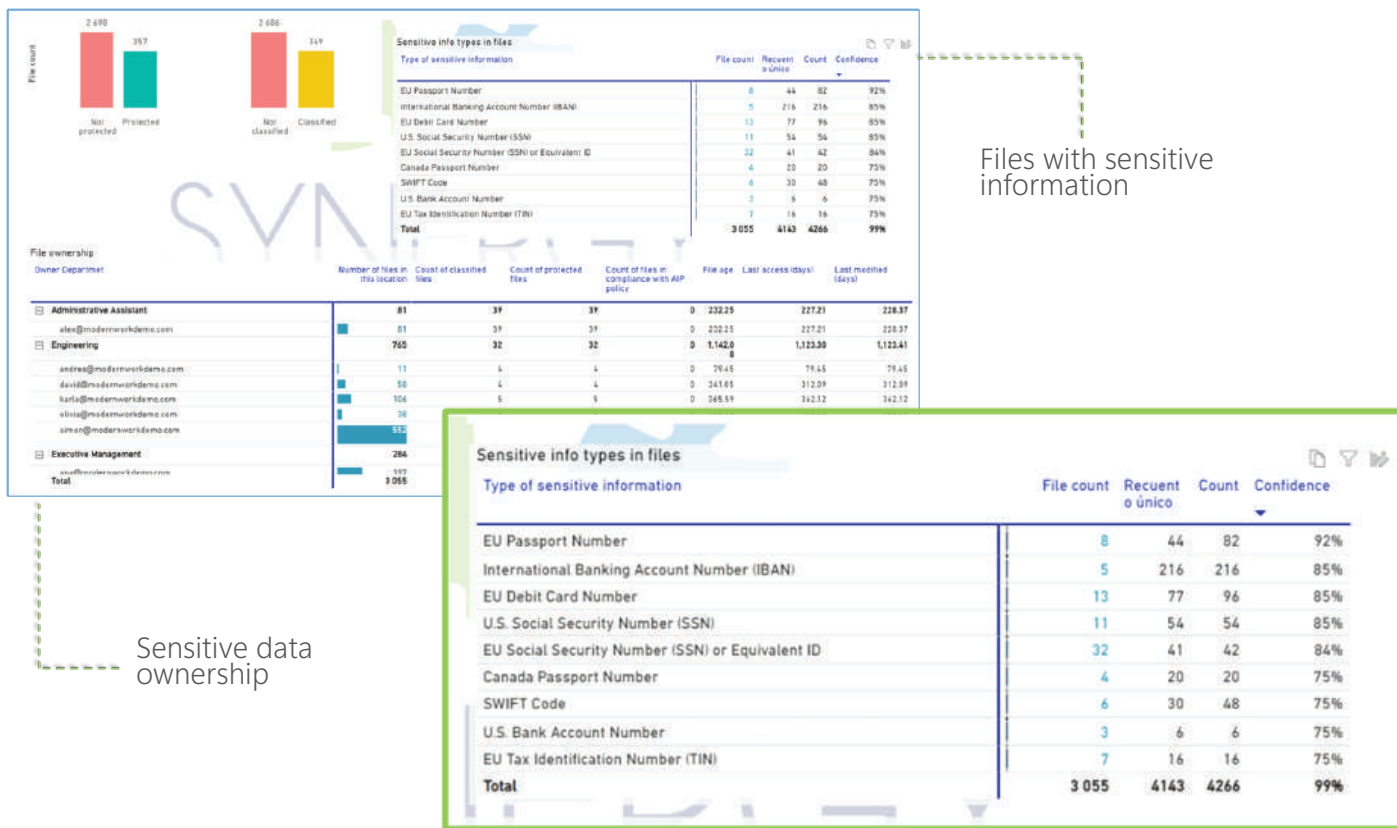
2 698
357
Not protected
Protected
File count
2 686
349
Not classified
Classified

Sensitive info types in files

| Type of sensitive information | File count | Recuent o único | Count | Confidence |
|---|---|---|---|---|
| EU Passport Number | 8 | 44 | 82 | 92% |
| International Banking Account Number (IBAN) | 5 | 216 | 216 | 85% |
| EU Debit Card Number | 13 | 77 | 96 | 85% |
| U.S. Social Security Number (SSN) | 11 | 54 | 54 | 85% |
| EU Social Security Number (SSN) or Equivalent ID | 32 | 41 | 42 | 84% |
| Canada Passport Number | 4 | 20 | 20 | 75% |
| SWIFT Code | 6 | 30 | 48 | 75% |
| U.S. Bank Account Number | 3 | 6 | 6 | 75% |
| EU Tax Identification Number (TIN) | 7 | 16 | 16 | 75% |
| Total | 3 055 | 4143 | 4266 | 99% |

Files with sensitive information

File ownership

| Owner Department | Number of files in this location | Count of classified files | Count of protected files | Count of files in compliance with AIP policy | File age | Last access (days) | Last modified (days) |
|---|---|---|---|---|---|---|---|
| Administrative Assistant | 81 | 39 | 39 | 0 | 232.25 | 227.21 | 228.37 |
| alex@modernworkdemo.com | 81 | 39 | 39 | 0 | 232.25 | 227.21 | 228.37 |
| Engineering | 765 | 32 | 32 | 0 | 1,142.08 | 1,123.30 | 1,123.41 |
| andrea@modernworkdemo.com | 11 | 4 | 4 | 0 | 79.45 | 79.45 | 79.45 |
| david@modernworkdemo.com | 58 | 4 | 4 | 0 | 343.05 | 312.09 | 312.09 |
| karla@modernworkdemo.com | 106 | 5 | 5 | 0 | 365.59 | 362.12 | 362.12 |
| olivia@modernworkdemo.com | 38 | | | | | | |
| simon@modernworkdemo.com | 552 | | | | | | |
| Executive Management | 286 | | | | | | |
| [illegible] | 192 | | | | | | |
| Total | 3 055 | | | | | | |

Sensitive data ownership

Sensitive info types in files

| Type of sensitive information | File count | Recuent o único | Count | Confidence |
|---|---|---|---|---|
| EU Passport Number | 8 | 44 | 82 | 92% |
| International Banking Account Number (IBAN) | 5 | 216 | 216 | 85% |
| EU Debit Card Number | 13 | 77 | 96 | 85% |
| U.S. Social Security Number (SSN) | 11 | 54 | 54 | 85% |
| EU Social Security Number (SSN) or Equivalent ID | 32 | 41 | 42 | 84% |
| Canada Passport Number | 4 | 20 | 20 | 75% |
| SWIFT Code | 6 | 30 | 48 | 75% |
| U.S. Bank Account Number | 3 | 6 | 6 | 75% |
| EU Tax Identification Number (TIN) | 7 | 16 | 16 | 75% |
| Total | 3 055 | 4143 | 4266 | 99% |